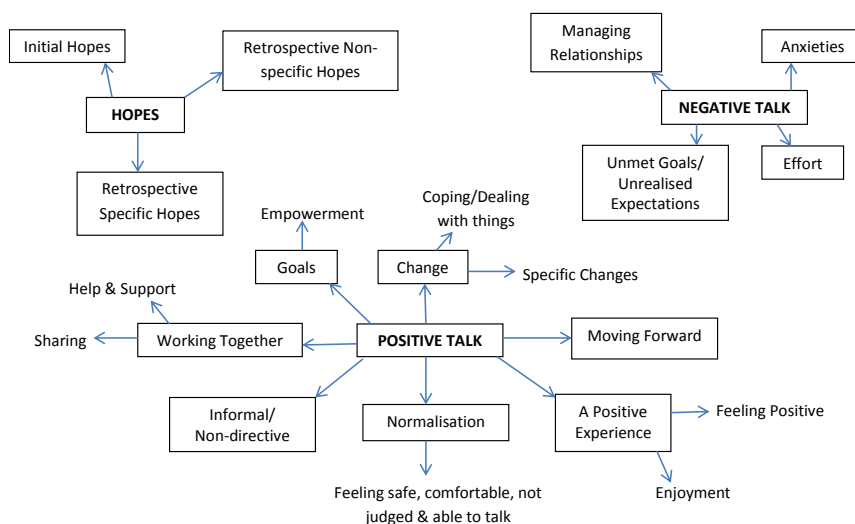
Initial Hopes

Retrospective Non-specific Hopes

HOPES

Retrospective Specific Hopes

Managing Relationships

Anxieties

NEGATIVE TALK

Unmet Goals/ Unrealised Expectations

Effort

Empowerment

Coping/Dealing with things

Goals

Change

Specific Changes

Help & Support

Sharing

Working Together

POSITIVE TALK

Moving Forward

Informal/ Non-directive

Normalisation

A Positive Experience

Feeling Positive

Feeling safe, comfortable, not judged & able to talk

Enjoyment